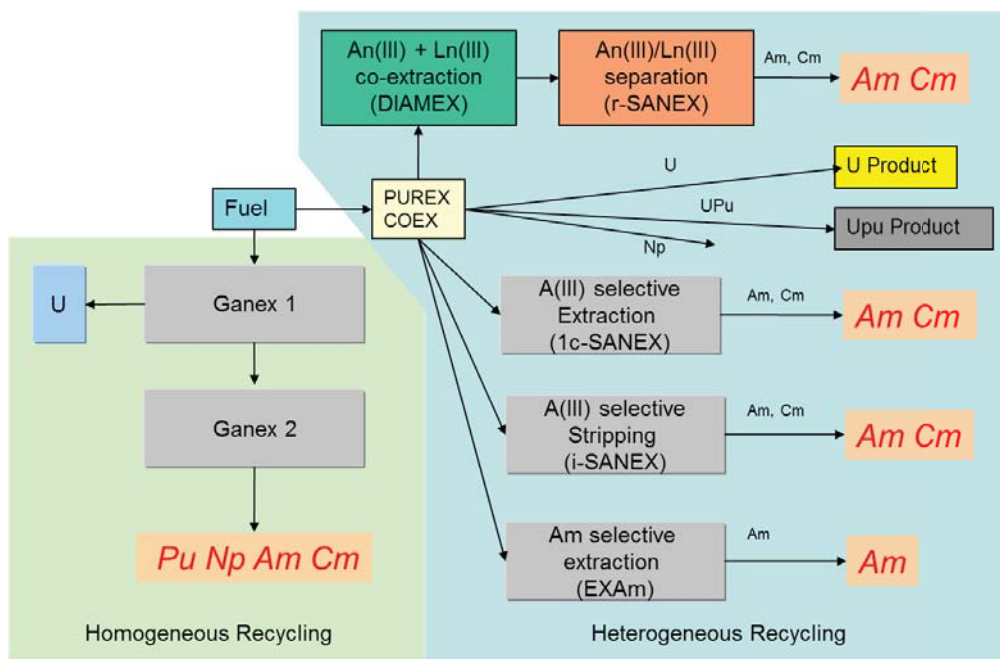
An(III) + Ln(III) co-extraction (DIAMEX)

An(III)/Ln(III) separation (r-SANEX)

Am, Cm

Am Cm

U

U Product

Fuel

PUREX COEX

UPu

Upu Product

Np

U

Ganex 1

A(III) selective Extraction (1c-SANEX)

Am, Cm

Am Cm

Ganex 2

A(III) selective Stripping (i-SANEX)

Am, Cm

Am Cm

Pu Np Am Cm

Am selective extraction (EXAm)

Am

Am

Homogeneous Recycling

Heterogeneous Recycling